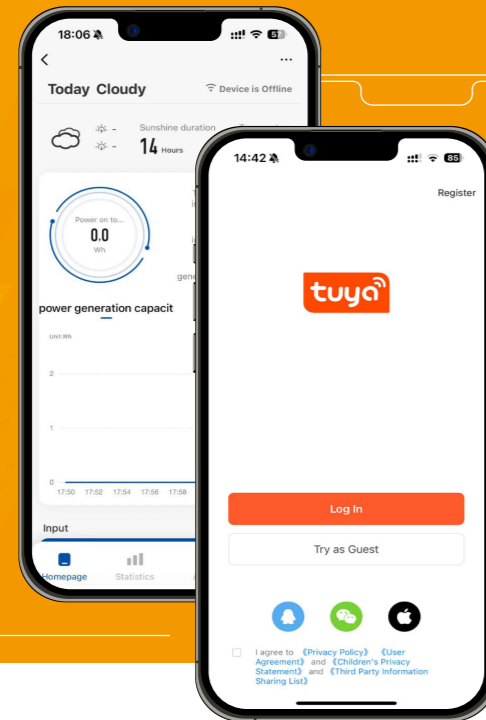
18:06 57

Today Cloudy

Device is Offline

Sunshine duration

14 Hours

Power on to...

0.0

Wh

gene

power generation capacit

Unit:Wh

2

1

0

17:50 17:52 17:54 17:56 17:58

Input

Homepage Statistics

14:42 85

Register

tuya

Log In

Try as Guest

I agree to 《Privacy Policy》 《User Agreement》 and 《Children's Privacy Statement》 and 《Third Party Information Sharing List》